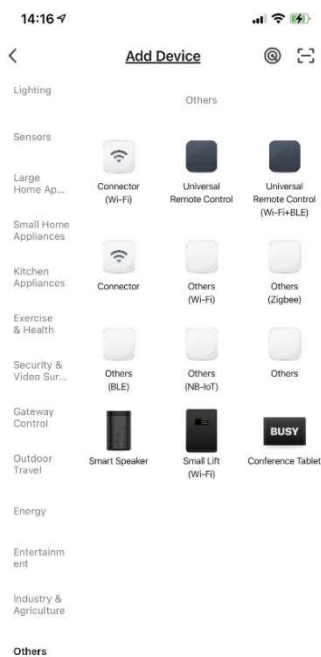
14:16

<

Add Device

Lighting

Sensors

Large Home Ap...

Small Home Appliances

Kitchen Appliances

Exercise & Health

Security & Video Sur...

Gateway Control

Outdoor Travel

Energy

Entertainment

Industry & Agriculture

Others

Others

Connector (Wi-Fi)

Universal Remote Control

Universal Remote Control (Wi-Fi+BLE)

Connector

Others (Wi-Fi)

Others (Zigbee)

Others (BLE)

Others (NB-IoT)

Others

Smart Speaker

Small Lift (Wi-Fi)

BUSY

Conference Tablet